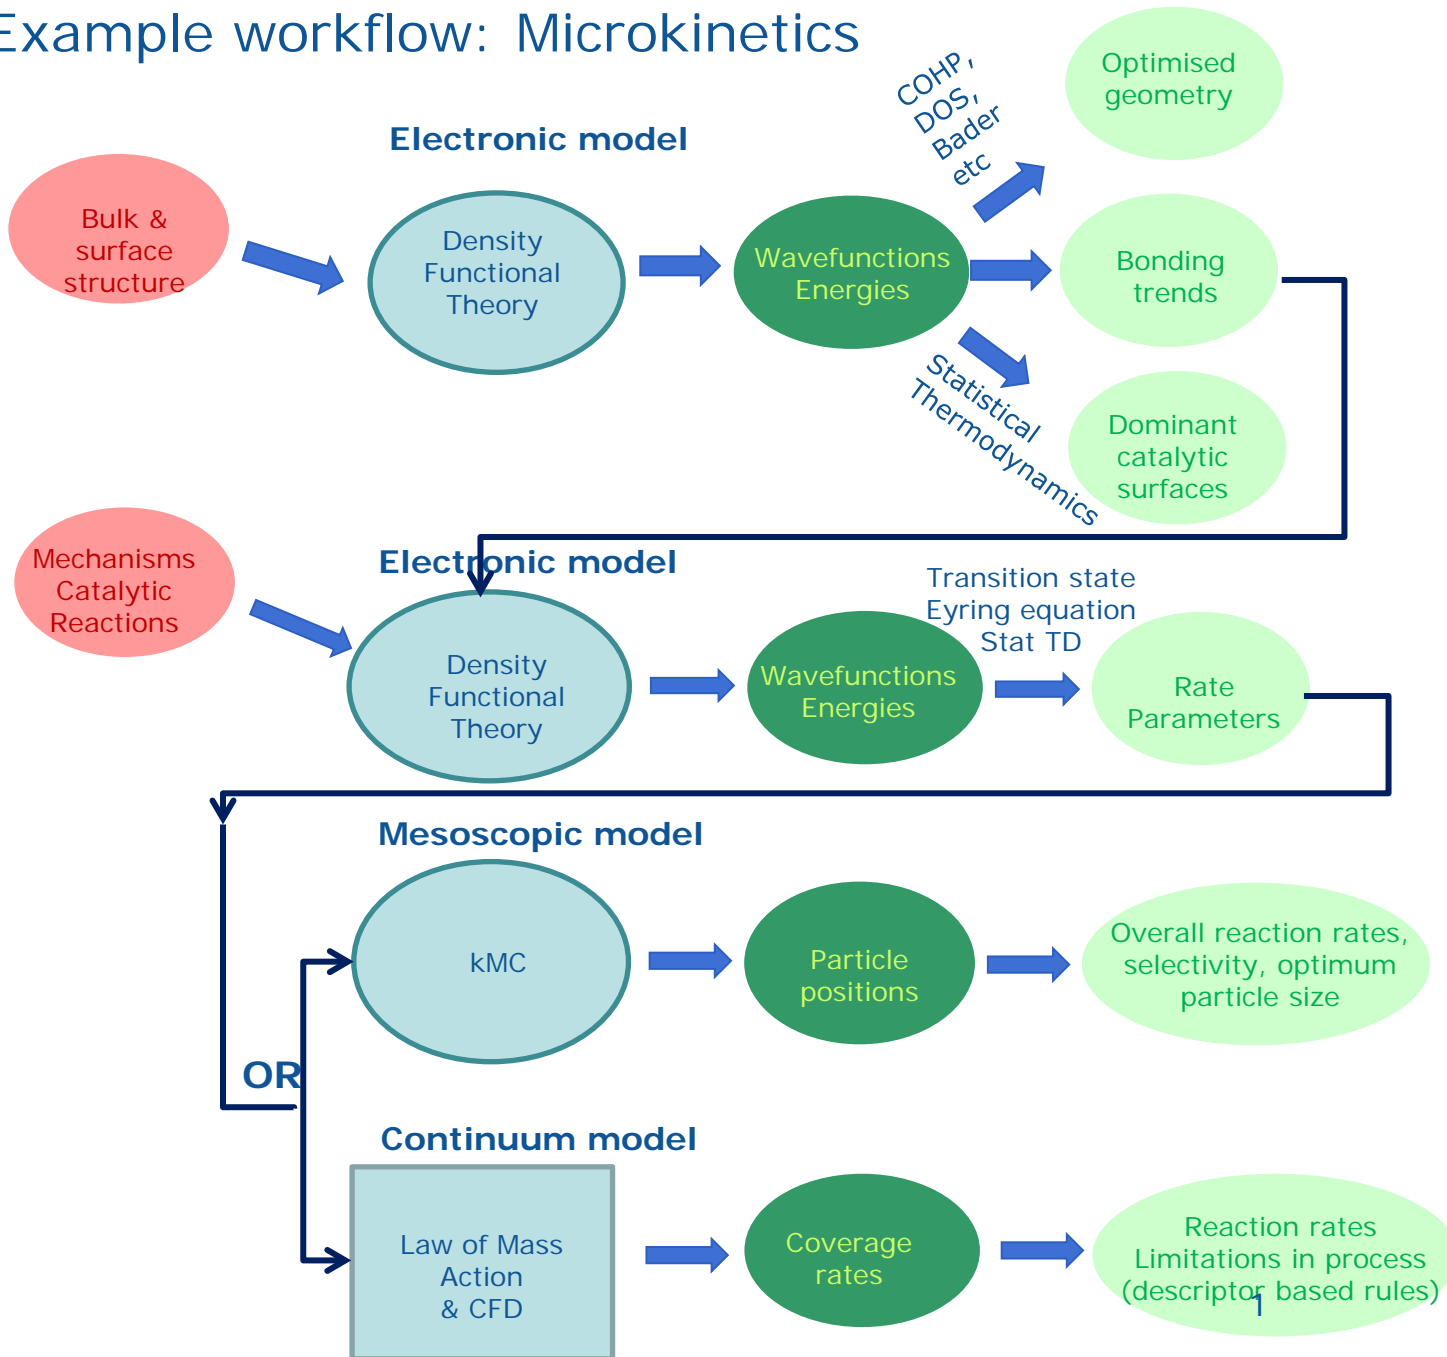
Example workflow: Microkinetics

Electronic model

Bulk & surface structure

Density Functional Theory

Wavefunctions Energies

COHP, DOS, Bader etc

Optimised geometry

Bonding trends

Statistical Thermodynamics

Dominant catalytic surfaces

Electronic model

Mechanisms Catalytic Reactions

Density Functional Theory

Wavefunctions Energies

Transition state Eyring equation Stat TD

Rate Parameters

Mesoscopic model

kMC

Particle positions

Overall reaction rates, selectivity, optimum particle size

OR

Continuum model

Law of Mass Action & CFD

Coverage rates

Reaction rates Limitations in process (descriptor based rules)

1